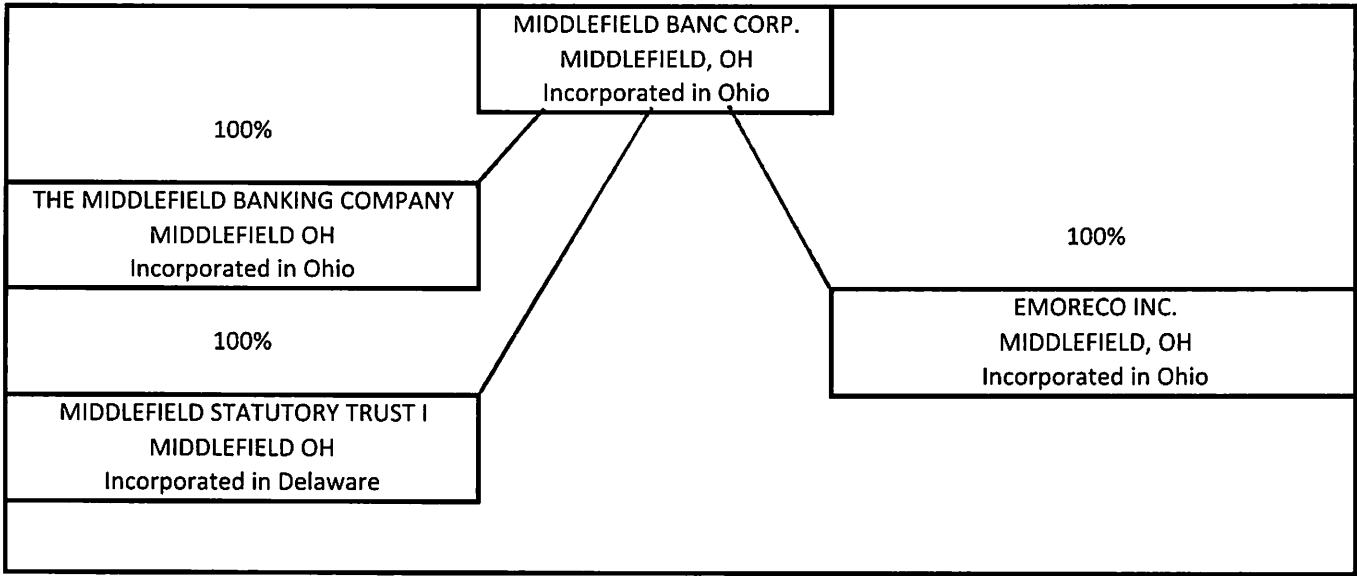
MIDDLEFIELD BANC CORP.
MIDDLEFIELD, OH
Incorporated in Ohio

100%

THE MIDDLEFIELD BANKING COMPANY
MIDDLEFIELD OH
Incorporated in Ohio

100%

EMORECO INC.
MIDDLEFIELD, OH
Incorporated in Ohio

100%

MIDDLEFIELD STATUTORY TRUST I
MIDDLEFIELD OH
Incorporated in Delaware